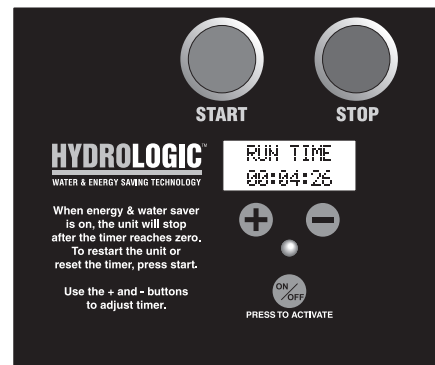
START

STOP

HYDROLOGIC™
WATER & ENERGY SAVING TECHNOLOGY

RUN TIME
00:04:26

When energy & water saver is on, the unit will stop after the timer reaches zero. To restart the unit or reset the timer, press start.

Use the + and - buttons to adjust timer.

ON/OFF
PRESS TO ACTIVATE